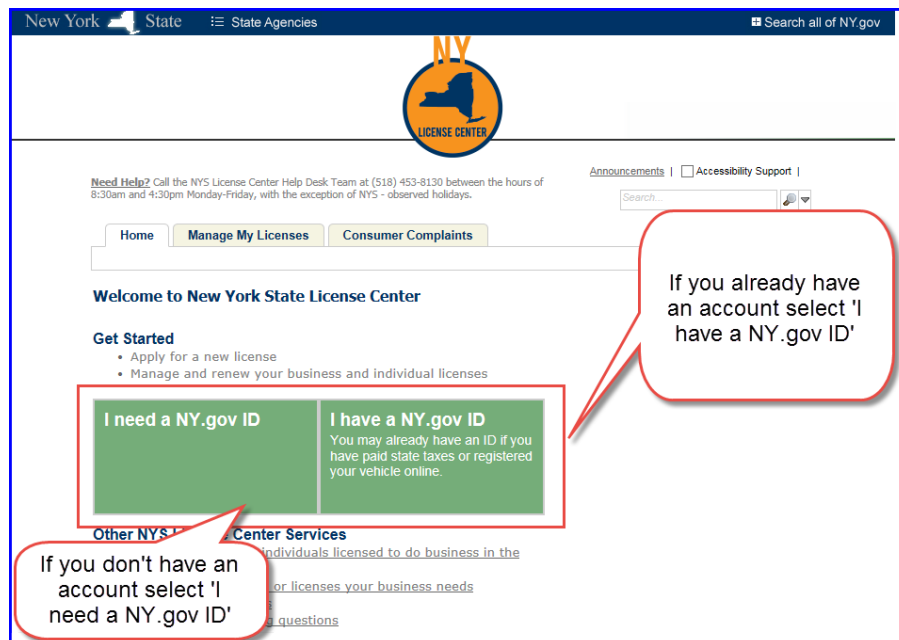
New York State

State Agencies

Search all of NY.gov

NY

LICENSE CENTER

Need Help? Call the NYS License Center Help Desk Team at (518) 453-8130 between the hours of 8:30am and 4:30pm Monday-Friday, with the exception of NYS - observed holidays.

Announcements | Accessibility Support |

Search...

Home | Manage My Licenses | Consumer Complaints

Welcome to New York State License Center

Get Started
• Apply for a new license
• Manage and renew your business and individual licenses

I need a NY.gov ID

I have a NY.gov ID
You may already have an ID if you have paid state taxes or registered your vehicle online.

If you already have an account select 'I have a NY.gov ID'

Other NYS L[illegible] Center Services
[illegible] individuals licensed to do business in the
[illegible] or licenses your business needs
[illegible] questions

If you don't have an account select 'I need a NY.gov ID'